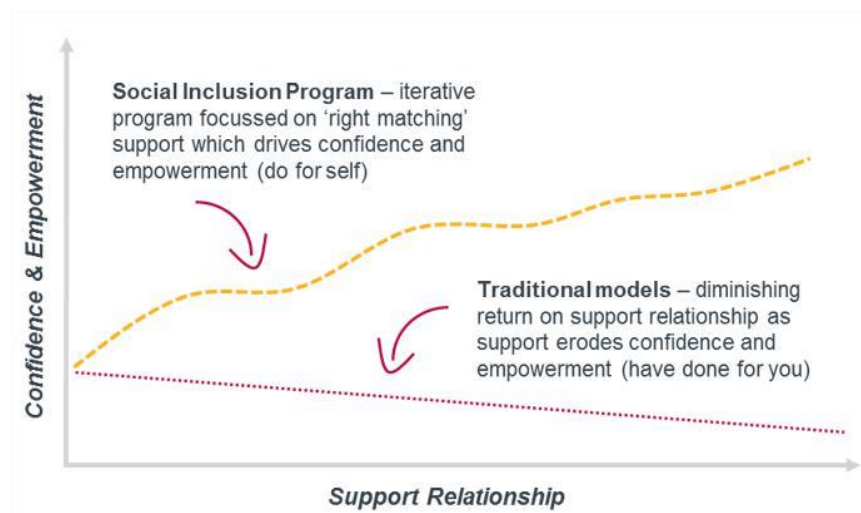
Confidence & Empowerment

Social Inclusion Program – iterative program focussed on 'right matching' support which drives confidence and empowerment (do for self)

Traditional models – diminishing return on support relationship as support erodes confidence and empowerment (have done for you)

Support Relationship